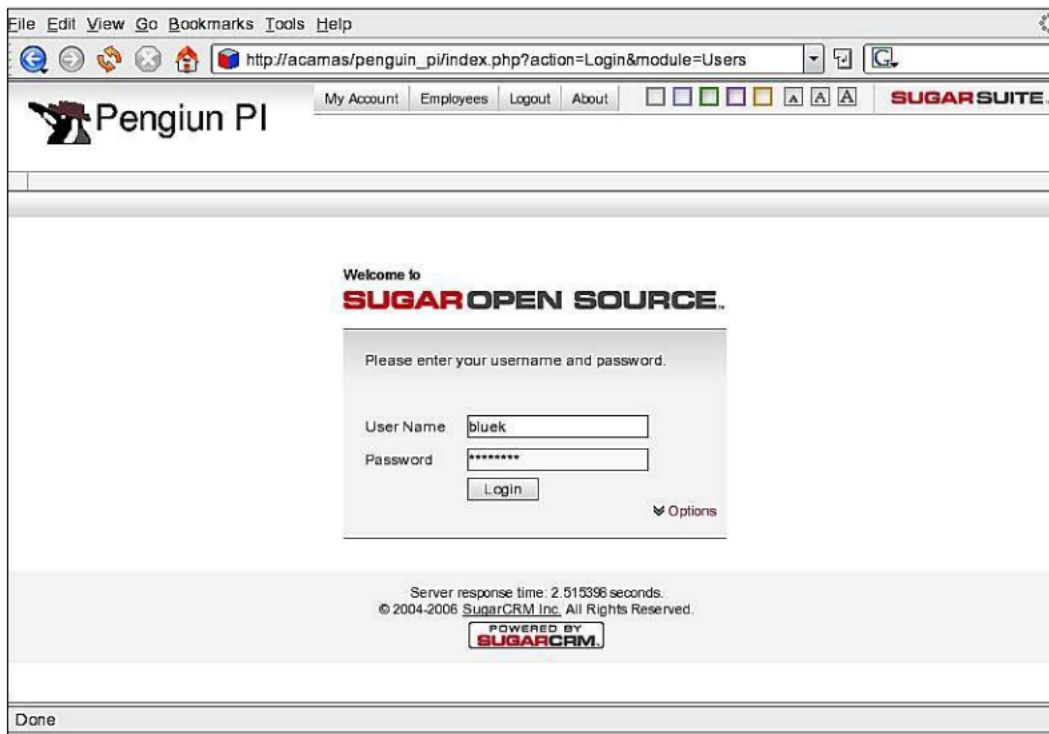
File Edit View Go Bookmarks Tools Help

http://acamas/penguin_pi/index.php?action=Login&module=Users

Pengiun PI

My Account | Employees | Logout | About

A A A

SUGARSUITE.

Welcome to

SUGAROPEN SOURCE.

Please enter your username and password.

User Name bluek

Password ********

Login

Options

Server response time: 2.515396 seconds.

© 2004-2006 SugarCRM Inc. All Rights Reserved.

POWERED BY SUGARCRM.

Done